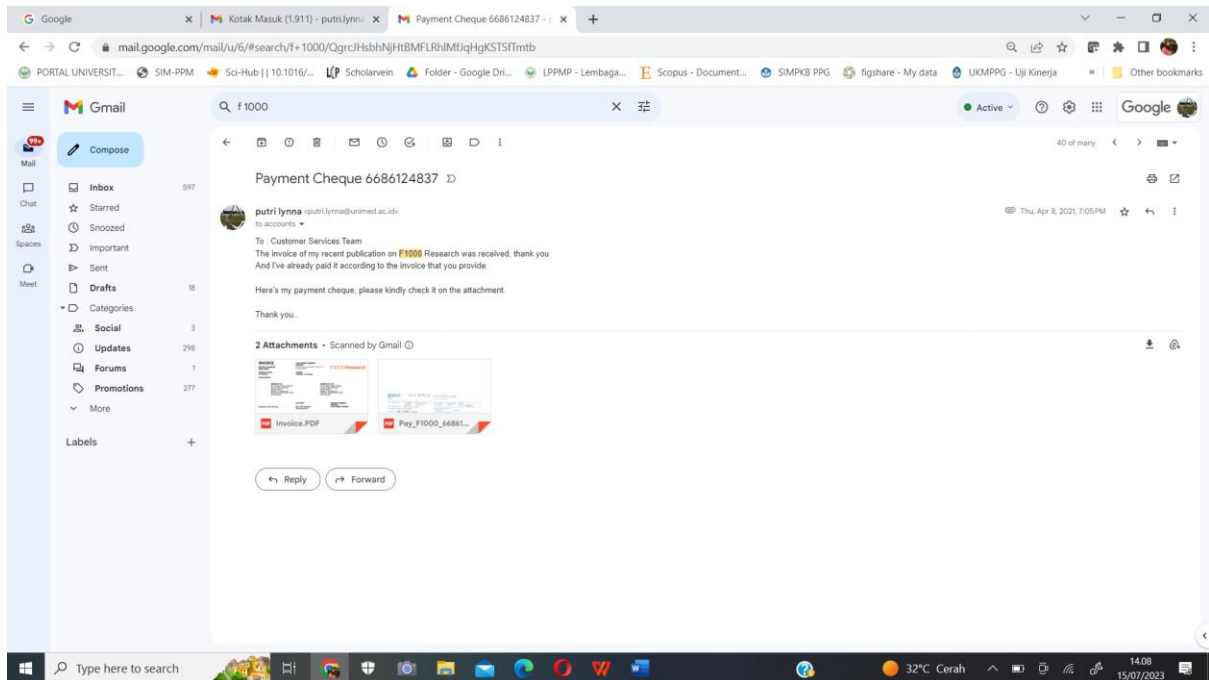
Google
Kotak Masuk (1.911) - putri.lynna
Payment Cheque 6686124837 - p
mail.google.com/mail/u/6/#search/f+1000/QgrcJHsbhNjHtBMFLRhlMfJqHgKSTSfTmtb
PORTAL UNIVERSIT... SIM-PPM Sci-Hub | | 10.1016/... Scholarvein Folder - Google Dri... LPPMP - Lembaga... Scopus - Document... SIMPKB PPG figshare - My data UKMPPG - Uji Kinerja Other bookmarks

Gmail
f1000
Active
Google

99+
Mail
Chat
Spaces
Meet

Compose
Inbox 597
Starred
Snoozed
Important
Sent
Drafts 18
Categories
Social 3
Updates 298
Forums 1
Promotions 277
More

Labels +

40 of many

Payment Cheque 6686124837

putri lynna <putri.lynna@unimed.ac.id>
to accounts
Thu, Apr 8, 2021, 7:05 PM

To : Customer Services Team
The invoice of my recent publication on F1000 Research was received, thank you.
And I've already paid it according to the invoice that you provide.

Here's my payment cheque, please kindly check it on the attachment.

Thank you..

2 Attachments • Scanned by Gmail
Invoice.PDF
Pay_F1000_66861...

Reply
Forward

Type here to search
32°C Cerah
14.08
15/07/2023